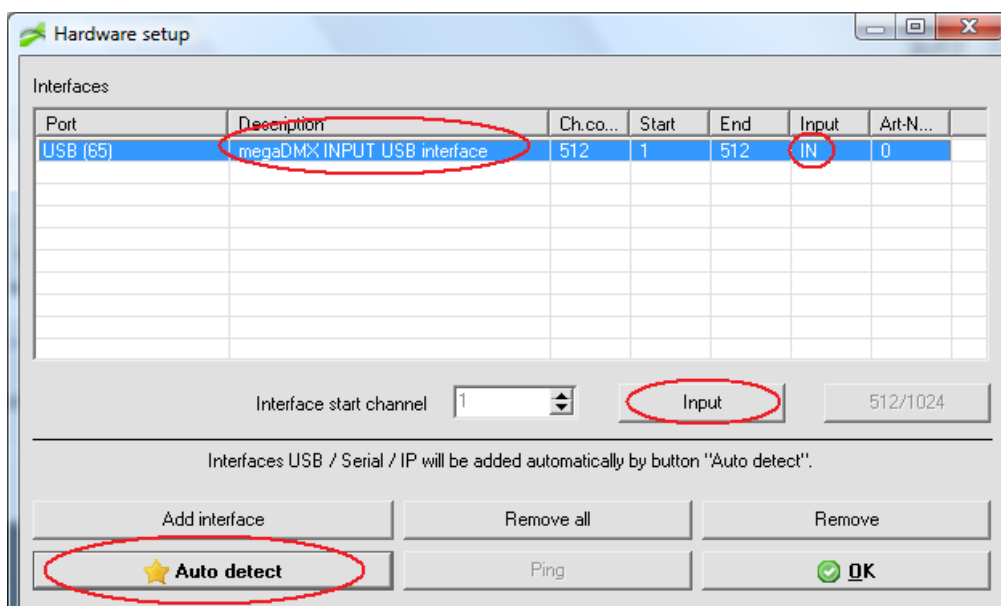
Hardware setup

Interfaces

| Port | Description | Ch.co... | Start | End | Input | Art-N... |
|---|---|---|---|---|---|---|
| USB (65) | megaDMX INPUT USB interface | 512 | 1 | 512 | IN | 0 |

Interface start channel 1

Input

512/1024

Interfaces USB / Serial / IP will be added automatically by button "Auto detect".

Add interface

Remove all

Remove

Auto detect

Ping

OK